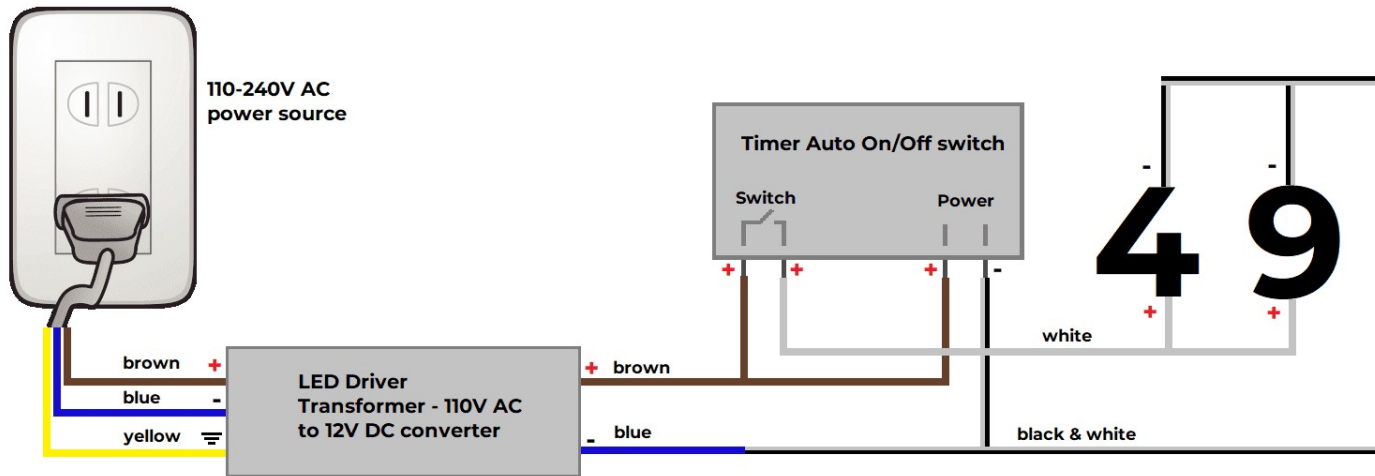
110-240V AC
power source

Timer Auto On/Off switch

Switch

Power

+ + + -

- -

4 9

+ +

white

brown +

blue -

yellow

LED Driver
Transformer - 110V AC
to 12V DC converter

+ brown

- blue

black & white